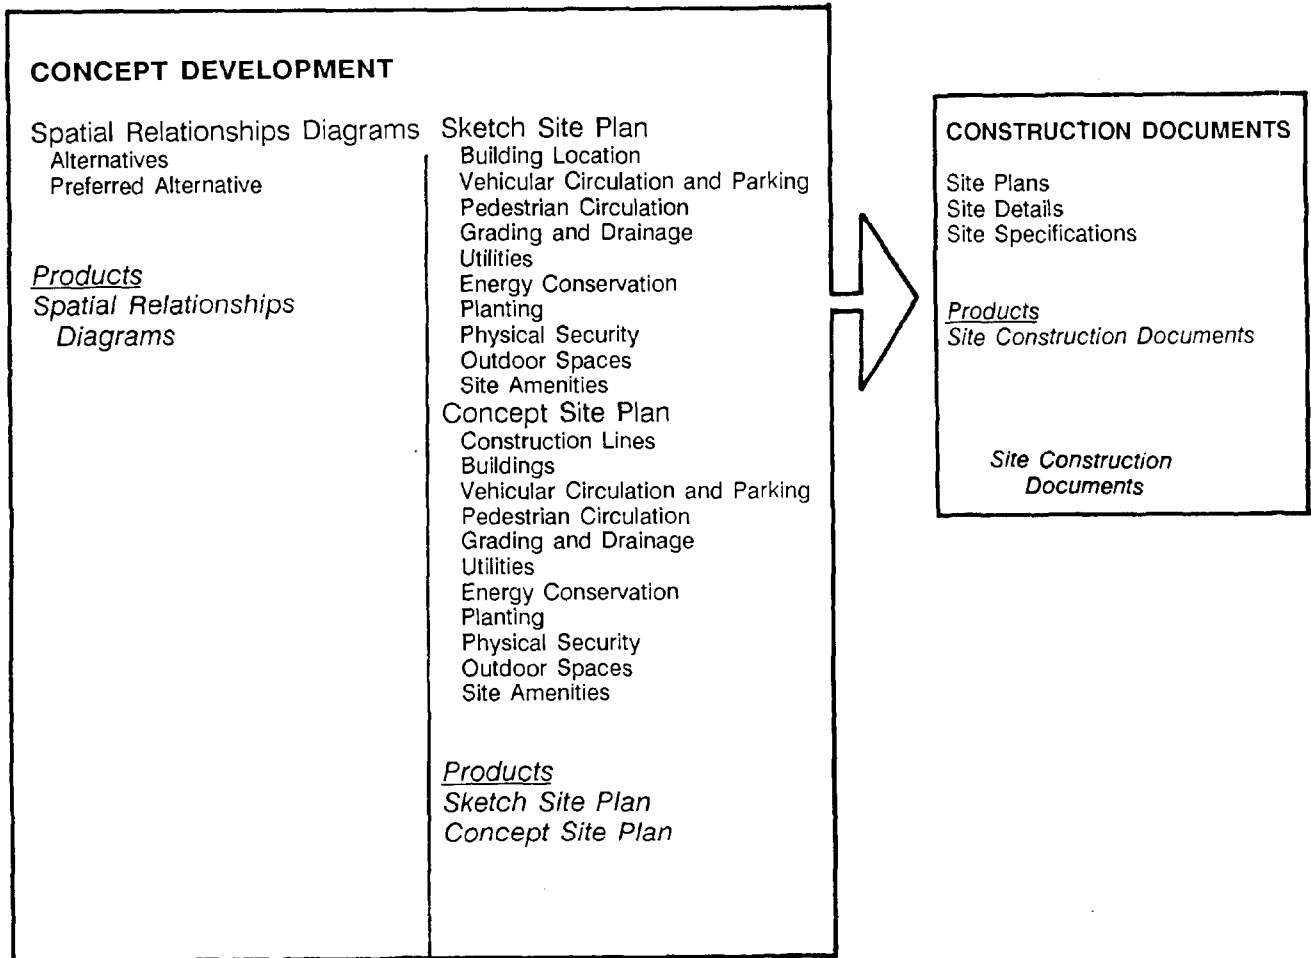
CONCEPT DEVELOPMENT

Spatial Relationships Diagrams
Alternatives
Preferred Alternative

Products
Spatial Relationships Diagrams

Sketch Site Plan
Building Location
Vehicular Circulation and Parking
Pedestrian Circulation
Grading and Drainage
Utilities
Energy Conservation
Planting
Physical Security
Outdoor Spaces
Site Amenities
Concept Site Plan
Construction Lines
Buildings
Vehicular Circulation and Parking
Pedestrian Circulation
Grading and Drainage
Utilities
Energy Conservation
Planting
Physical Security
Outdoor Spaces
Site Amenities

Products
Sketch Site Plan
Concept Site Plan

CONSTRUCTION DOCUMENTS

Site Plans
Site Details
Site Specifications

Products
Site Construction Documents

Site Construction Documents